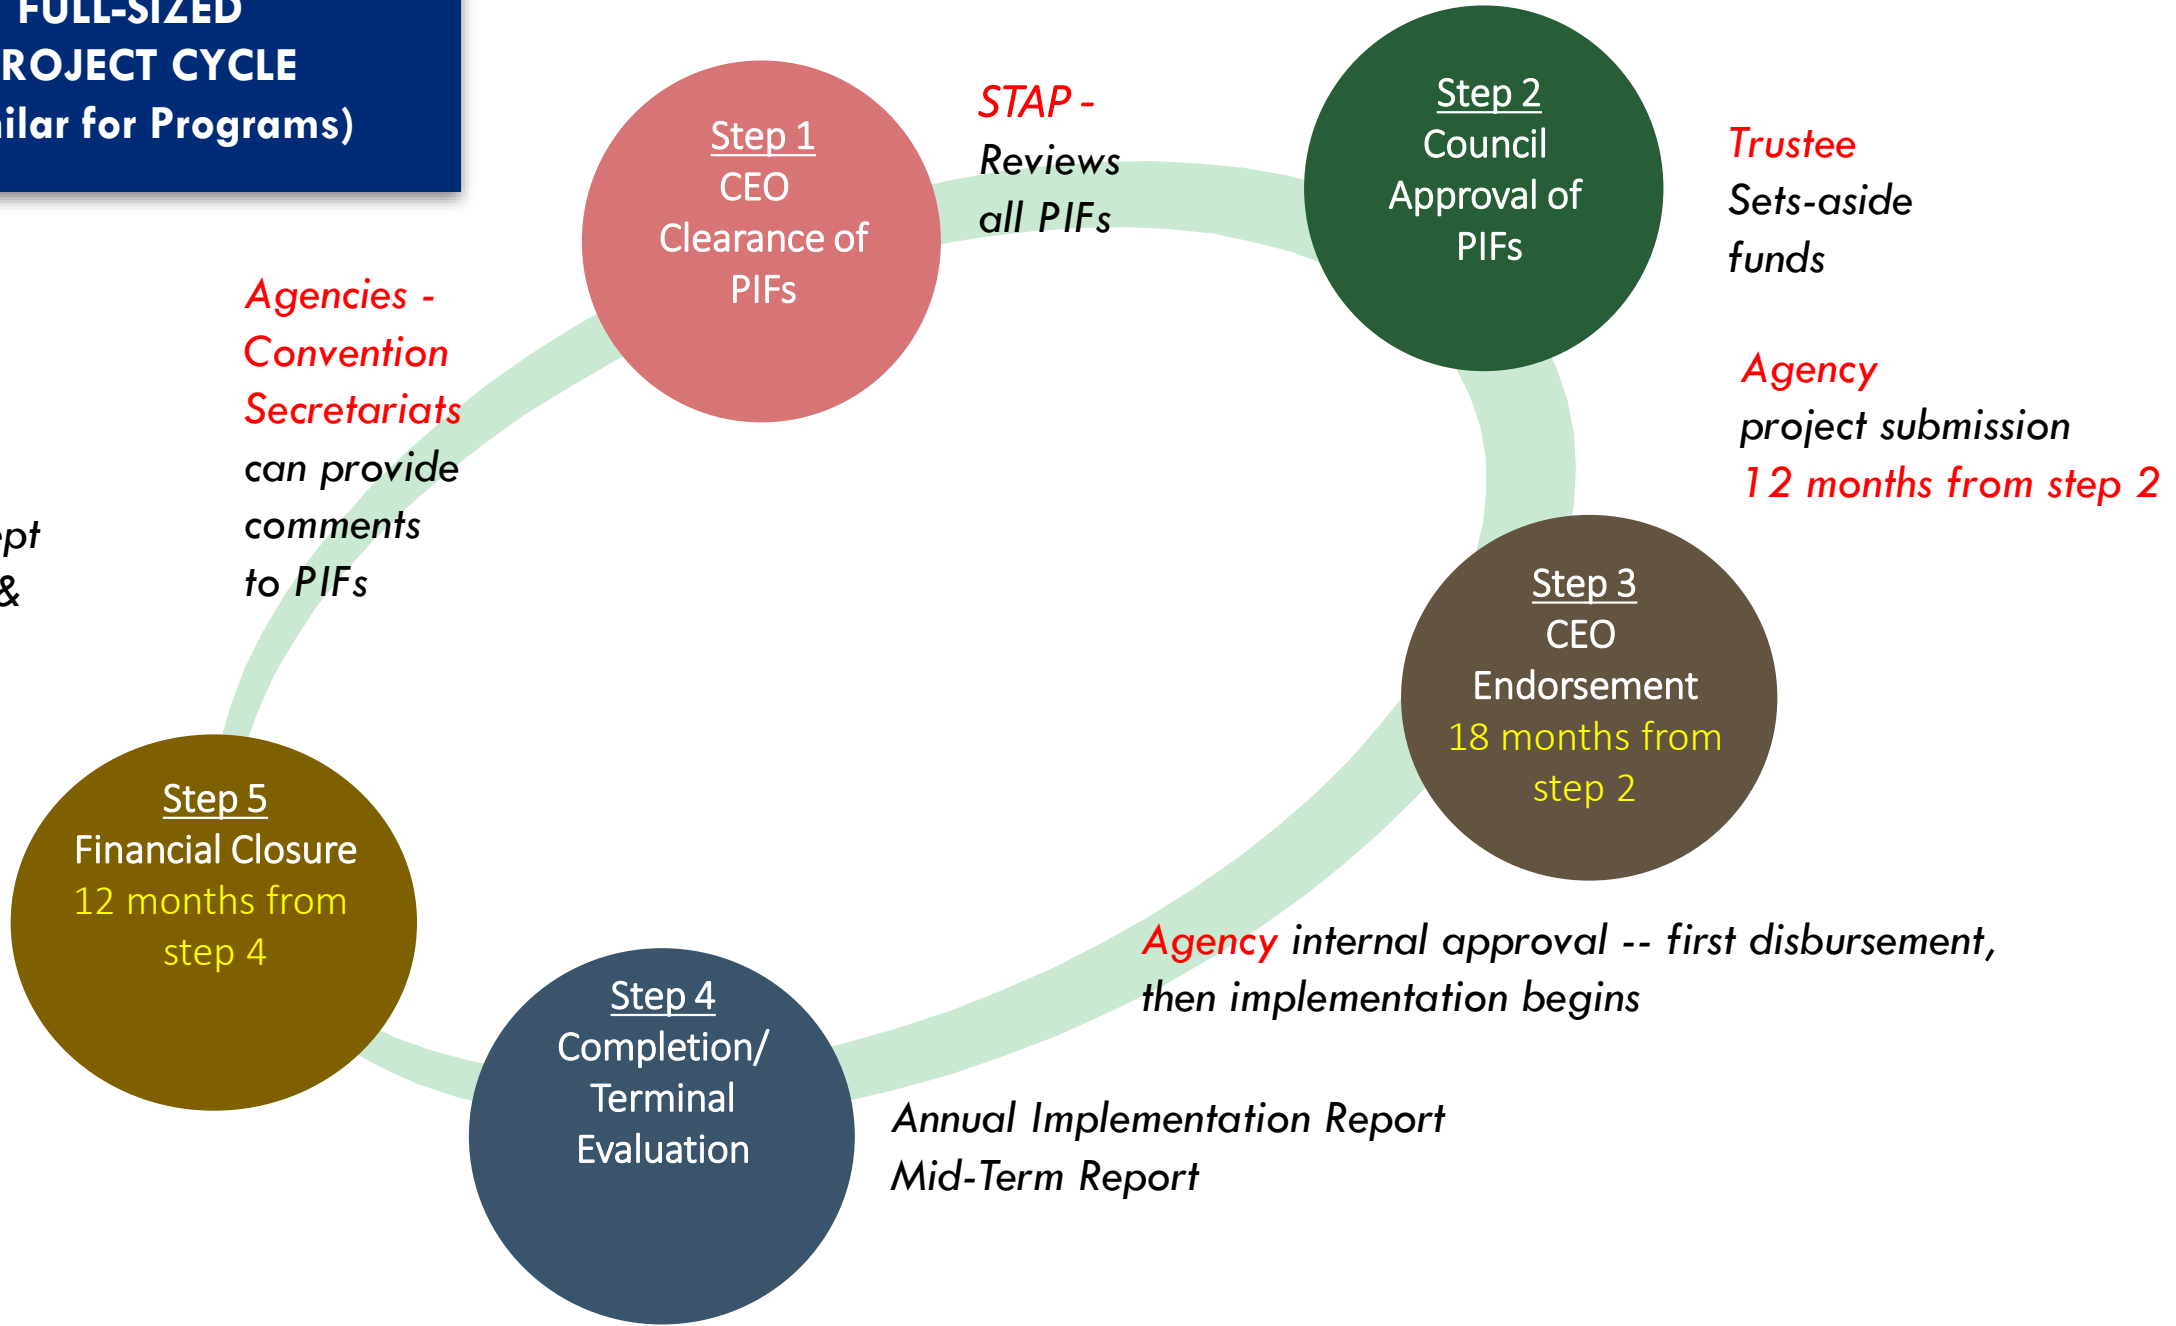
FULL-SIZED
ROJECT CYCLE
ilar for Programs)

Step 1
CEO
Clearance of
PIFs

STAP -
Reviews
all PIFs

Step 2
Council
Approval of
PIFs

Trustee
Sets-aside
funds

Agencies -
Convention
Secretariats
can provide
comments
to PIFs

pt
&

Agency
project submission
12 months from step 2

Step 3
CEO
Endorsement
18 months from
step 2

Step 5
Financial Closure
12 months from
step 4

Agency internal approval -- first disbursement,
then implementation begins

Step 4
Completion/
Terminal
Evaluation

Annual Implementation Report
Mid-Term Report